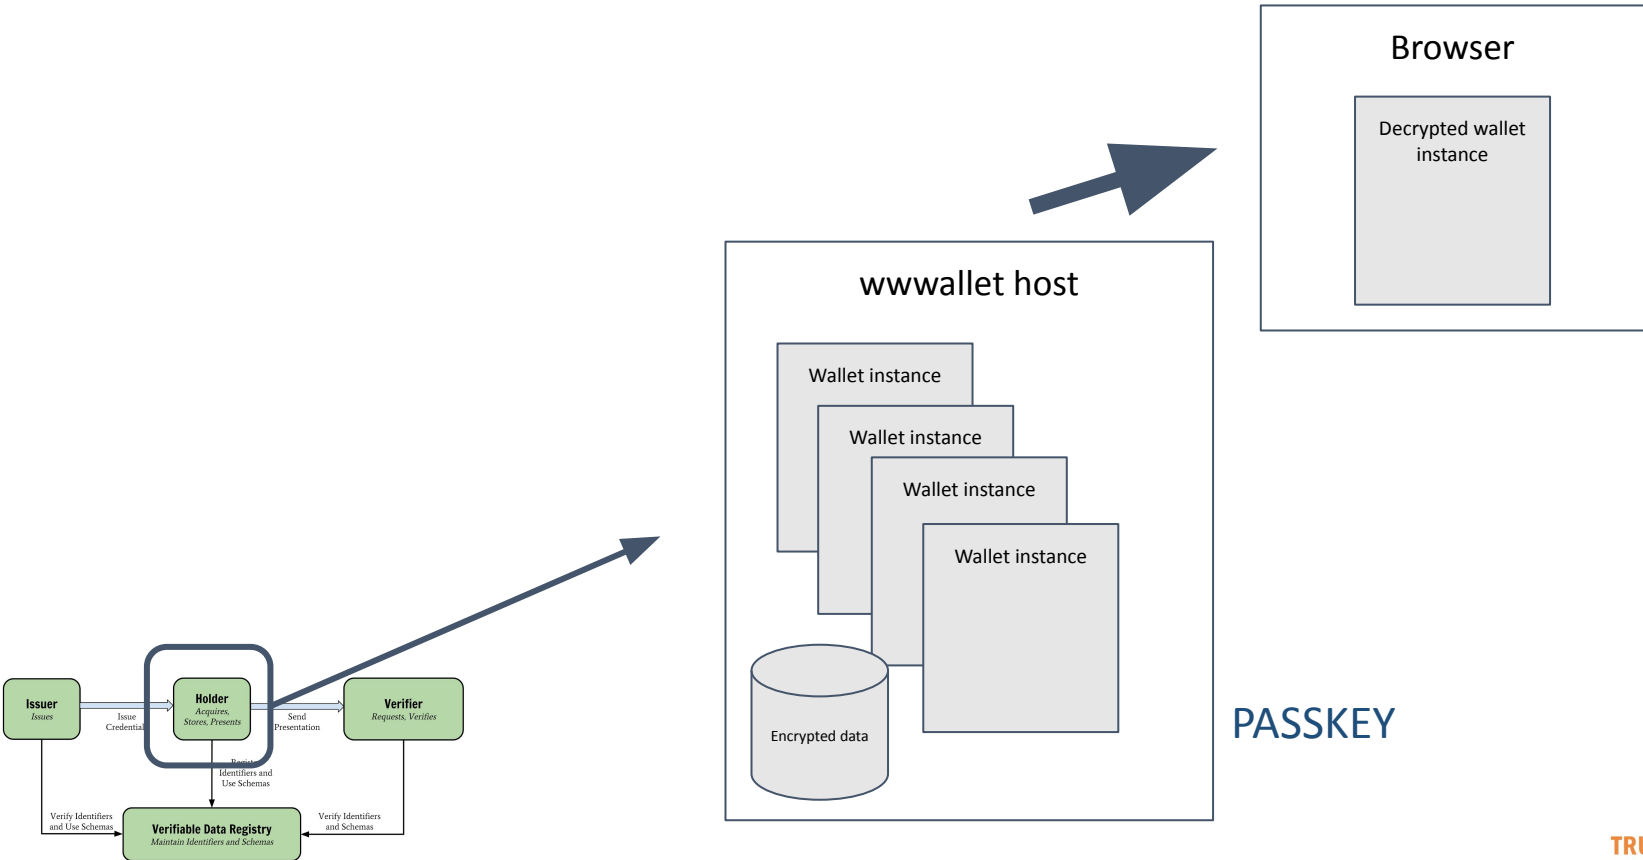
Browser

Decrypted wallet instance

wwwallet host

Wallet instance

Wallet instance

Wallet instance

Wallet instance

Encrypted data

PASSKEY

Issuer
Issues

Issue Credential

Holder
Acquires, Stores, Presents

Send Presentation

Verifier
Requests, Verifies

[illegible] Identifiers and Use Schemas

Verify Identifiers and Use Schemas

Verify Identifiers and Schemas

Verifiable Data Registry
Maintain Identifiers and Schemas

TRU